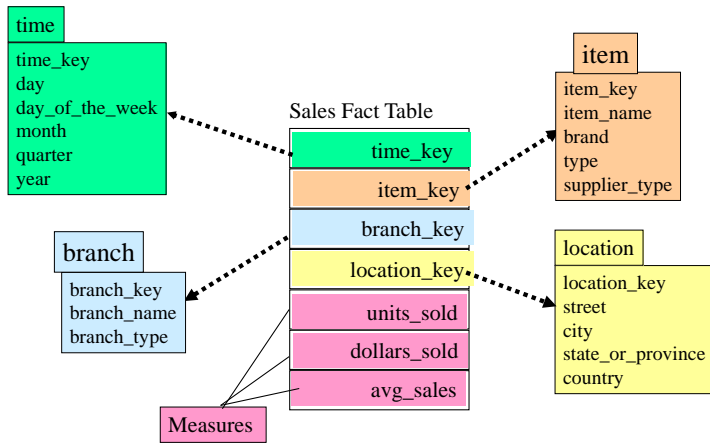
time
time_key
day
day_of_the_week
month
quarter
year

Sales Fact Table
time_key
item_key
branch_key
location_key
units_sold
dollars_sold
avg_sales

item
item_key
item_name
brand
type
supplier_type

branch
branch_key
branch_name
branch_type

location
location_key
street
city
state_or_province
country

Measures